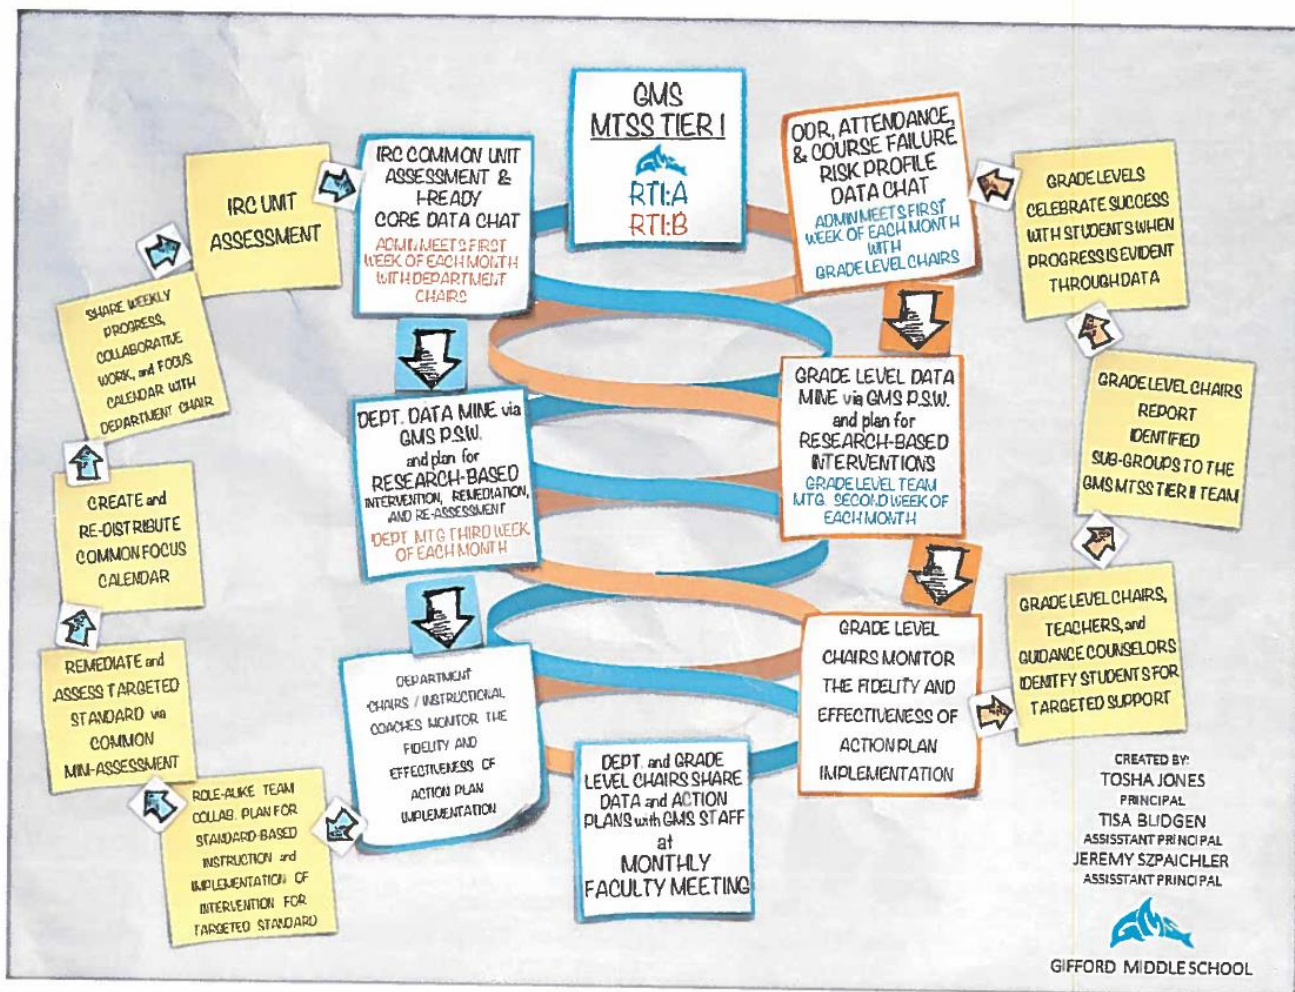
GMS MTSS TIER I

RTI:A
RTI:B

IRC COMMON UNIT ASSESSMENT & I-READY CORE DATA CHAT
ADMIN MEETS FIRST WEEK OF EACH MONTH WITH DEPARTMENT CHAIRS

ODR, ATTENDANCE, & COURSE FAILURE RISK PROFILE DATA CHAT
ADMIN MEETS FIRST WEEK OF EACH MONTH WITH GRADE LEVEL CHAIRS

GRADE LEVELS CELEBRATE SUCCESS WITH STUDENTS WHEN PROGRESS IS EVIDENT THROUGH DATA

GRADE LEVEL DATA MINE via GMS P.S.W. and plan for RESEARCH-BASED INTERVENTIONS
GRADE LEVEL TEAM MTG. SECOND WEEK OF EACH MONTH

GRADE LEVEL CHAIRS REPORT IDENTIFIED SUB-GROUPS TO THE GMS MTSS TIER II TEAM

GRADE LEVEL CHAIRS, TEACHERS, and GUIDANCE COUNSELORS IDENTIFY STUDENTS FOR TARGETED SUPPORT

GRADE LEVEL CHAIRS MONITOR THE FIDELITY AND EFFECTIVENESS OF ACTION PLAN IMPLEMENTATION

DEPT. and GRADE LEVEL CHAIRS SHARE DATA and ACTION PLANS with GMS STAFF at MONTHLY FACULTY MEETING

DEPARTMENT CHAIRS / INSTRUCTIONAL COACHES MONITOR THE FIDELITY AND EFFECTIVENESS OF ACTION PLAN IMPLEMENTATION

ROLE-ALIKE TEAM COLLAB. PLAN FOR STANDARD-BASED INSTRUCTION and IMPLEMENTATION OF INTERVENTION FOR TARGETED STANDARD

REMEDIATE and ASSESS TARGETED STANDARD via COMMON MINI-ASSESSMENT

CREATE and RE-DISTRIBUTE COMMON FOCUS CALENDAR

SHARE WEEKLY PROGRESS, COLLABORATIVE WORK, and FOCUS CALENDAR WITH DEPARTMENT CHAIR

IRC UNIT ASSESSMENT

DEPT. DATA MINE via GMS P.S.W. and plan for RESEARCH-BASED INTERVENTION, REMEDIATION, AND RE-ASSESSMENT
DEPT. MTG THIRD WEEK OF EACH MONTH

CREATED BY:
TOSHA JONES
PRINCIPAL
TISA BLIDGEN
ASSISTANT PRINCIPAL
JEREMY SZPAICHLER
ASSISTANT PRINCIPAL

GMS
GIFFORD MIDDLE SCHOOL